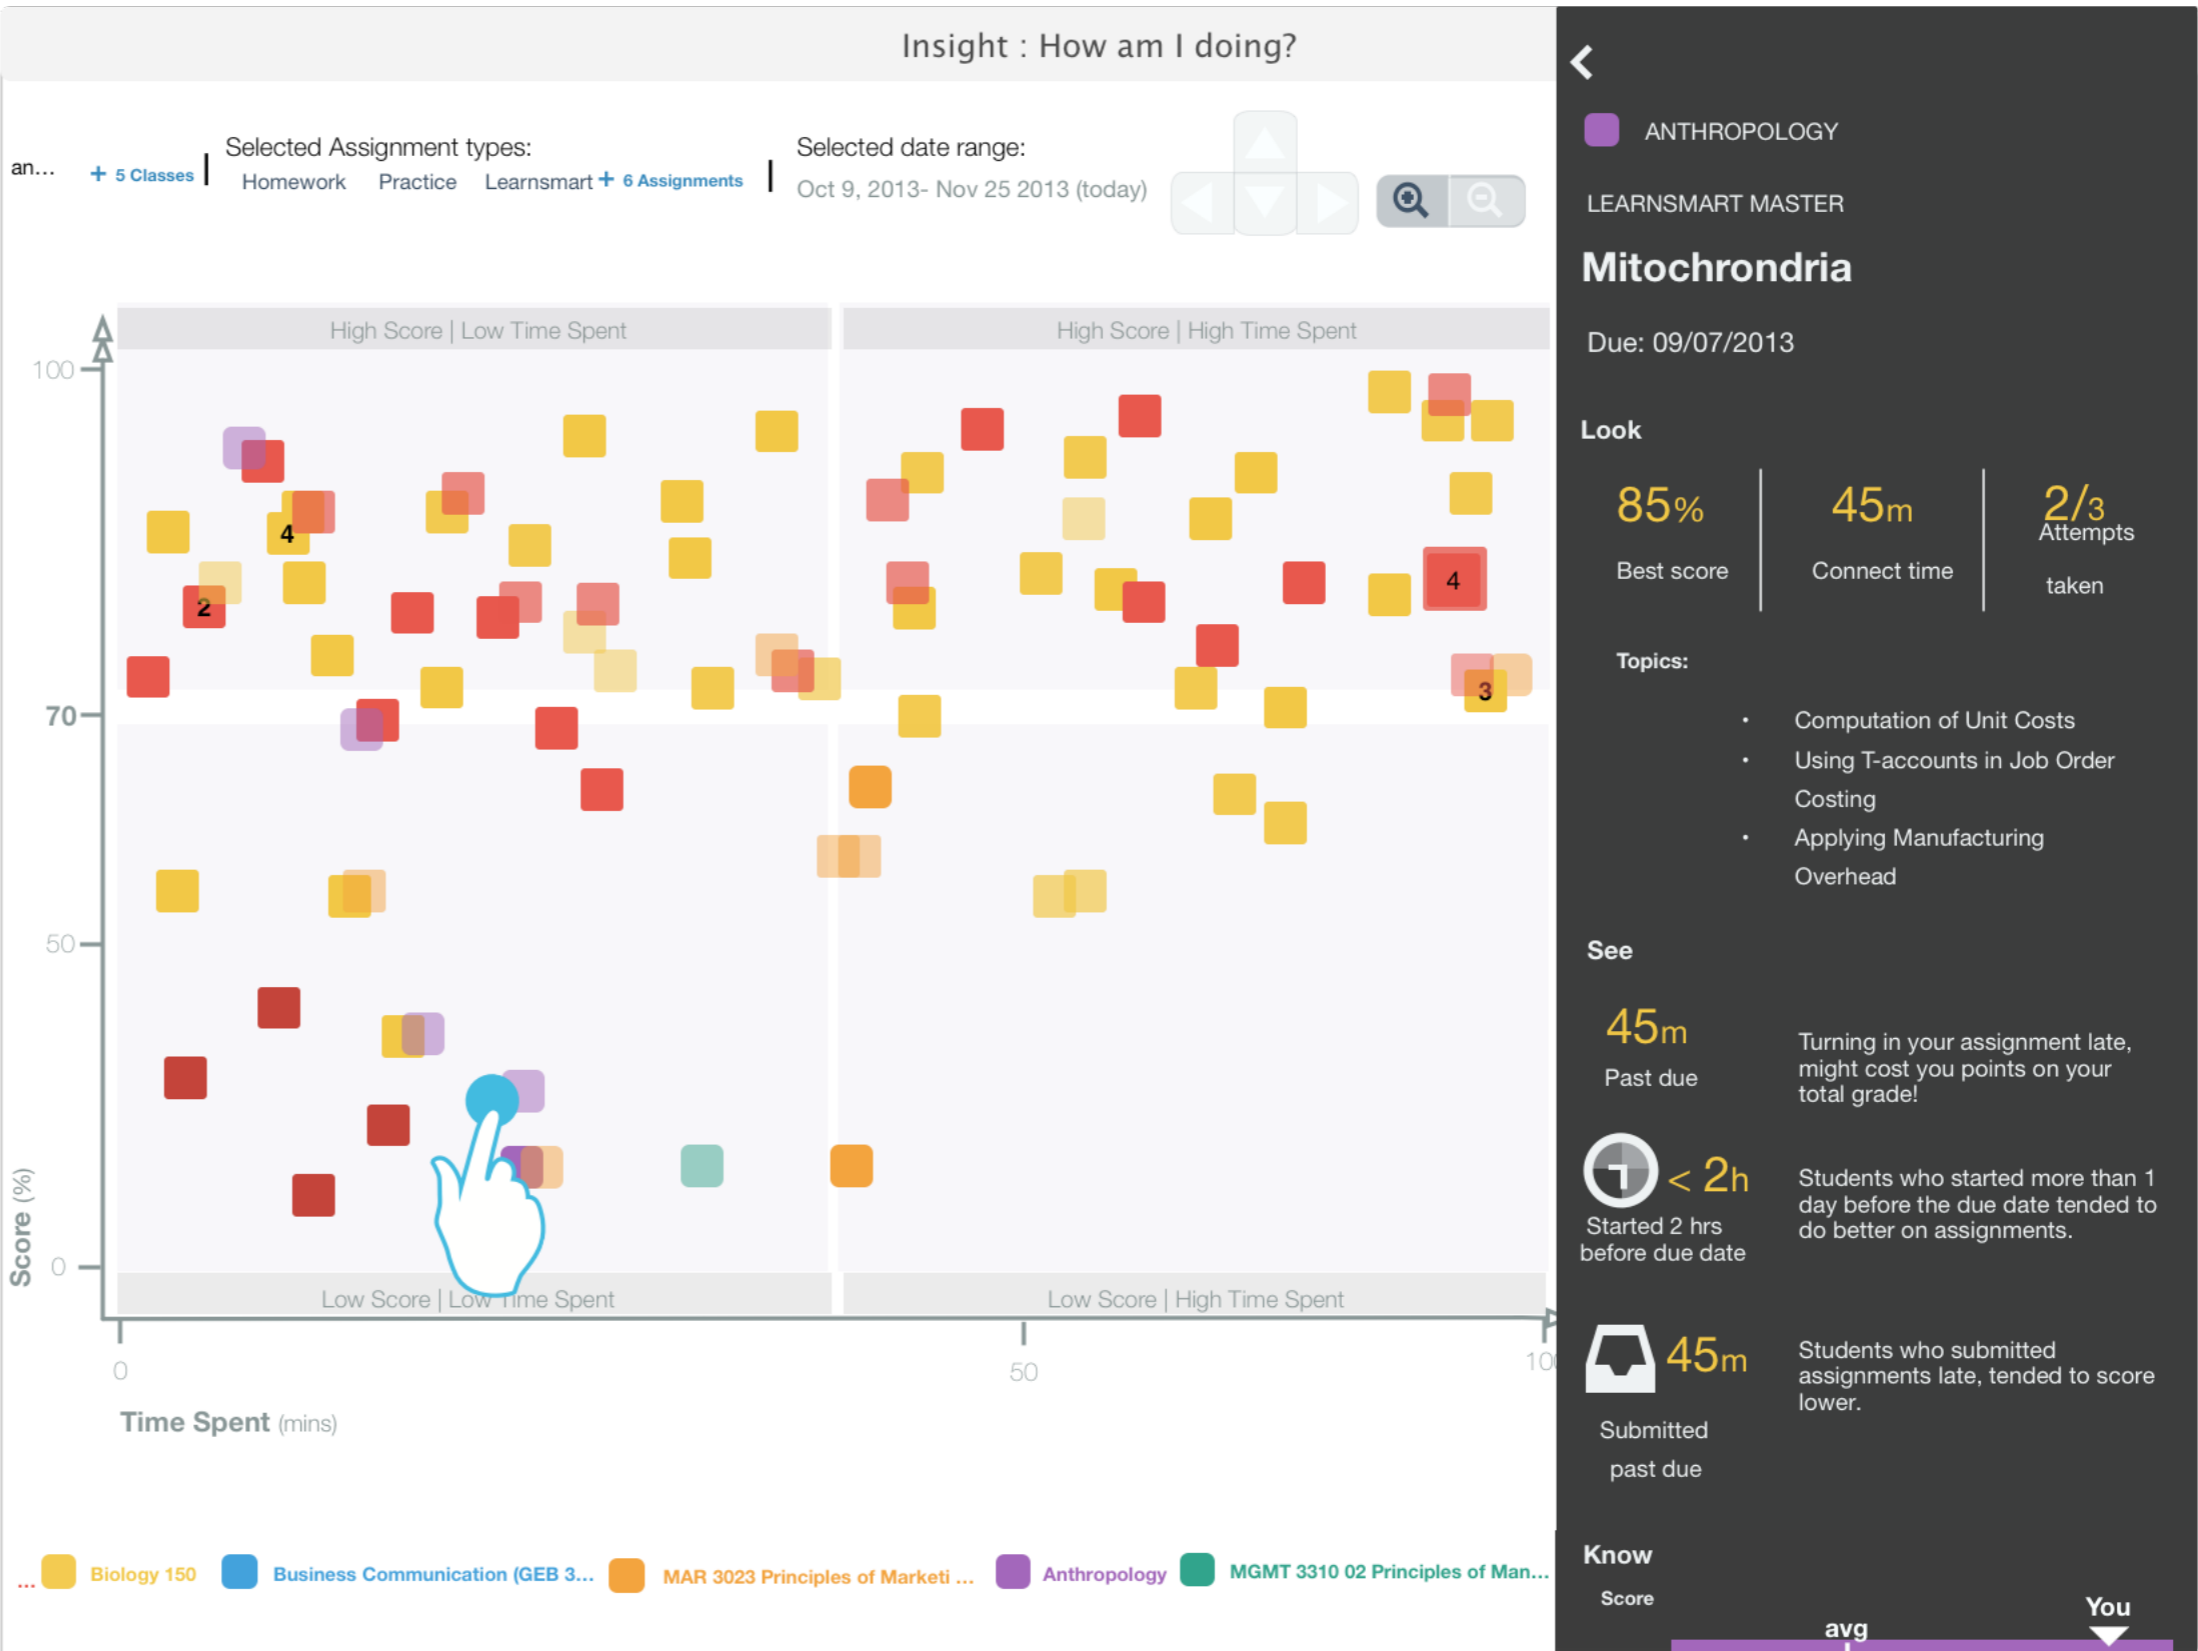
Insight : How am I doing?

an... + 5 Classes | Selected Assignment types: Homework Practice Learnsmart + 6 Assignments | Selected date range: Oct 9, 2013- Nov 25 2013 (today)

High Score | Low Time Spent

High Score | High Time Spent

Low Score | Low Time Spent

Low Score | High Time Spent

100
70
50
0

Score (%)

0
50
100

Time Spent (mins)

4
2
4
3

... Biology 150 Business Communication (GEB 3... MAR 3023 Principles of Marketi ... Anthropology MGMT 3310 02 Principles of Man...

ANTHROPOLOGY

LEARNSMART MASTER

Mitochrondria

Due: 09/07/2013

Look

85% Best score

45m Connect time

2/3 Attempts taken

Topics:

• Computation of Unit Costs
• Using T-accounts in Job Order Costing
• Applying Manufacturing Overhead

See

45m Past due

Turning in your assignment late, might cost you points on your total grade!

< 2h Started 2 hrs before due date

Students who started more than 1 day before the due date tended to do better on assignments.

45m Submitted past due

Students who submitted assignments late, tended to score lower.

Know

Score

avg

You